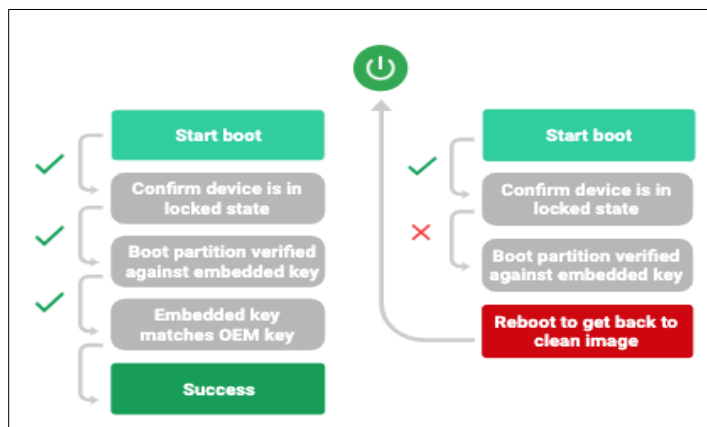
Start boot

Confirm device is in locked state

Boot partition verified against embedded key

Embedded key matches OEM key

Success

Start boot

Confirm device is in locked state

Boot partition verified against embedded key

Reboot to get back to clean image